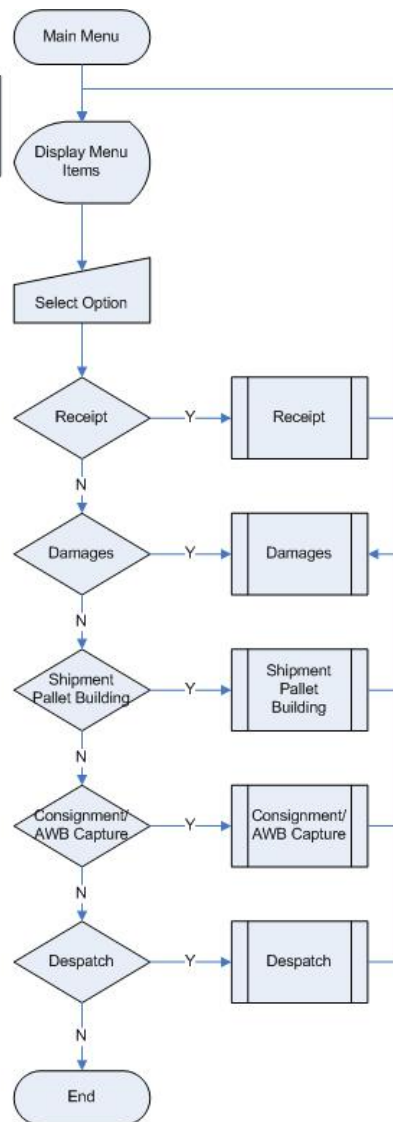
Main Menu

Display Menu Items

Select Option

Receipt

Y

Receipt

N

Damages

Y

Damages

N

Shipment Pallet Building

Y

Shipment Pallet Building

N

Consignment/ AWB Capture

Y

Consignment/ AWB Capture

N

Despatch

Y

Despatch

N

End